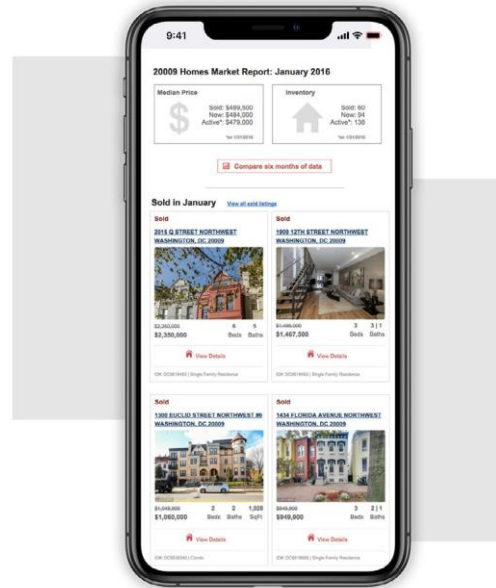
9:41

20009 Homes Market Report: January 2016

Median Price
Sold: $489,500
New: $484,000
Active*: $479,000
*as 1/31/2016

Inventory
Sold: 60
New: 94
Active*: 138
*as 1/31/2016

Compare six months of data

Sold in January View all sold listings

Sold
2015 Q STREET NORTHWEST
WASHINGTON, DC 20009
$2,350,000
$2,350,000
6 Beds
5 Baths
View Details
ID#: DC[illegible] | Single Family Residence

Sold
1909 12TH STREET NORTHWEST
WASHINGTON, DC 20009
$1,495,000
$1,467,500
3 Beds
3 | 1 Baths
View Details
ID#: DC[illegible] | Single Family Residence

Sold
1300 EUCLID STREET NORTHWEST #6
WASHINGTON, DC 20009
$1,049,000
$1,060,000
2 Beds
2 Baths
1,328 SqFt
View Details
ID#: DC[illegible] | Condo

Sold
1434 FLORIDA AVENUE NORTHWEST
WASHINGTON, DC 20009
$949,000
$949,900
3 Beds
2 | 1 Baths
View Details
ID#: DC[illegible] | Single Family Residence